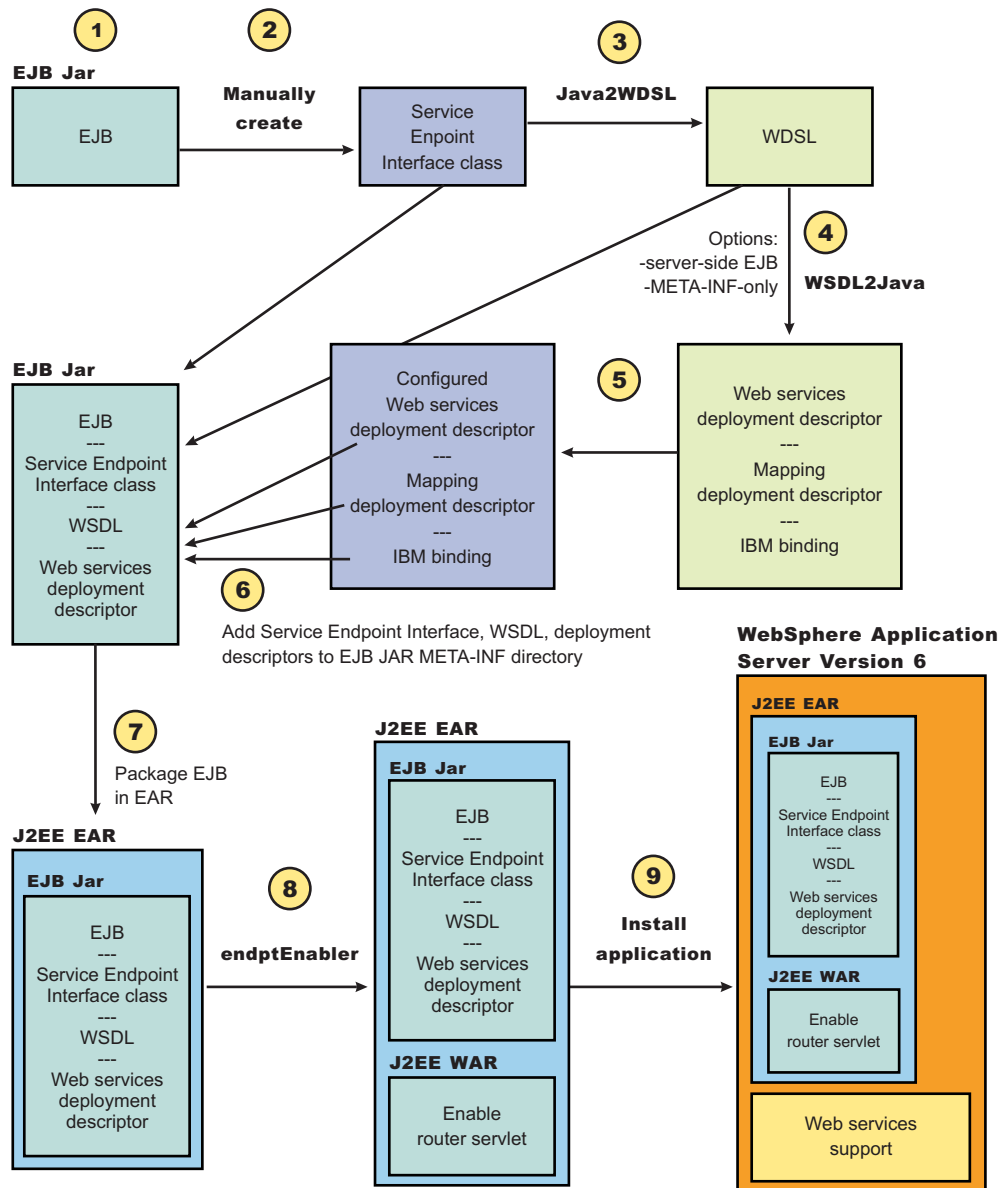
1

2

3

EJB Jar

EJB

Manually create

Service Enpoint Interface class

Java2WDSL

WDSL

Options:
-server-side EJB
-META-INF-only

4

WSDL2Java

EJB Jar

EJB
---
Service Endpoint Interface class
---
WSDL
---
Web services deployment descriptor

Configured Web services deployment descriptor
---
Mapping deployment descriptor
---
IBM binding

5

Web services deployment descriptor
---
Mapping deployment descriptor
---
IBM binding

6

Add Service Endpoint Interface, WSDL, deployment descriptors to EJB JAR META-INF directory

WebSphere Application Server Version 6

7

Package EJB in EAR

J2EE EAR

EJB Jar

EJB
---
Service Endpoint Interface class
---
WSDL
---
Web services deployment descriptor

8

endptEnabler

J2EE EAR

EJB Jar

EJB
---
Service Endpoint Interface class
---
WSDL
---
Web services deployment descriptor

J2EE WAR

Enable router servlet

9

Install application

J2EE EAR

EJB Jar

EJB
---
Service Endpoint Interface class
---
WSDL
---
Web services deployment descriptor

J2EE WAR

Enable router servlet

Web services support